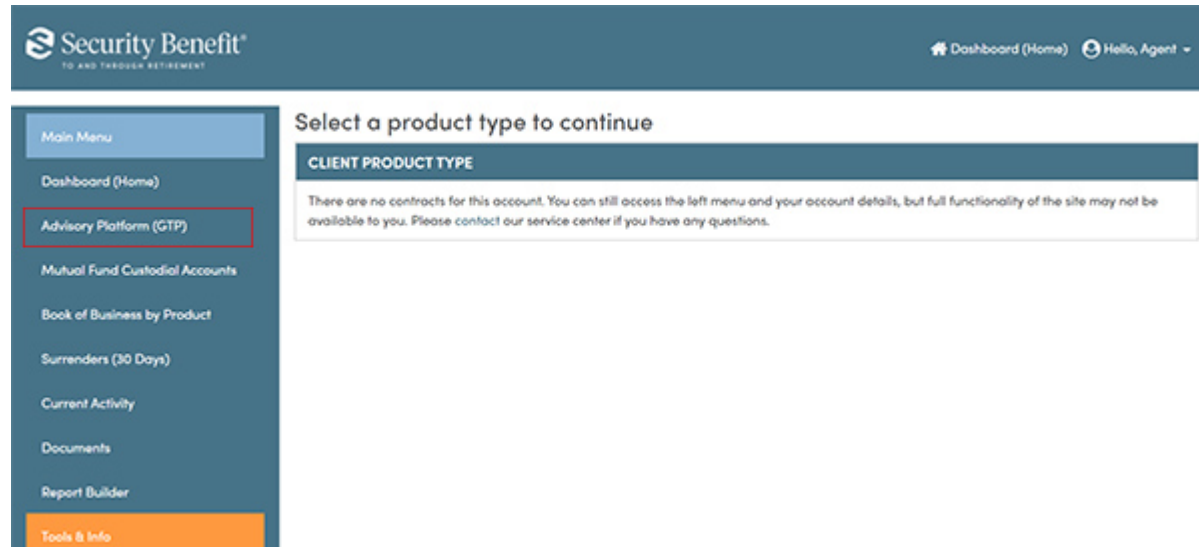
Security Benefit®
TO AND THROUGH RETIREMENT

Dashboard (Home)  Hello, Agent

Main Menu
Dashboard (Home)
Advisory Platform (GTP)
Mutual Fund Custodial Accounts
Book of Business by Product
Surrenders (30 Days)
Current Activity
Documents
Report Builder
Tools & Info

Select a product type to continue

CLIENT PRODUCT TYPE

There are no contracts for this account. You can still access the left menu and your account details, but full functionality of the site may not be available to you. Please contact our service center if you have any questions.